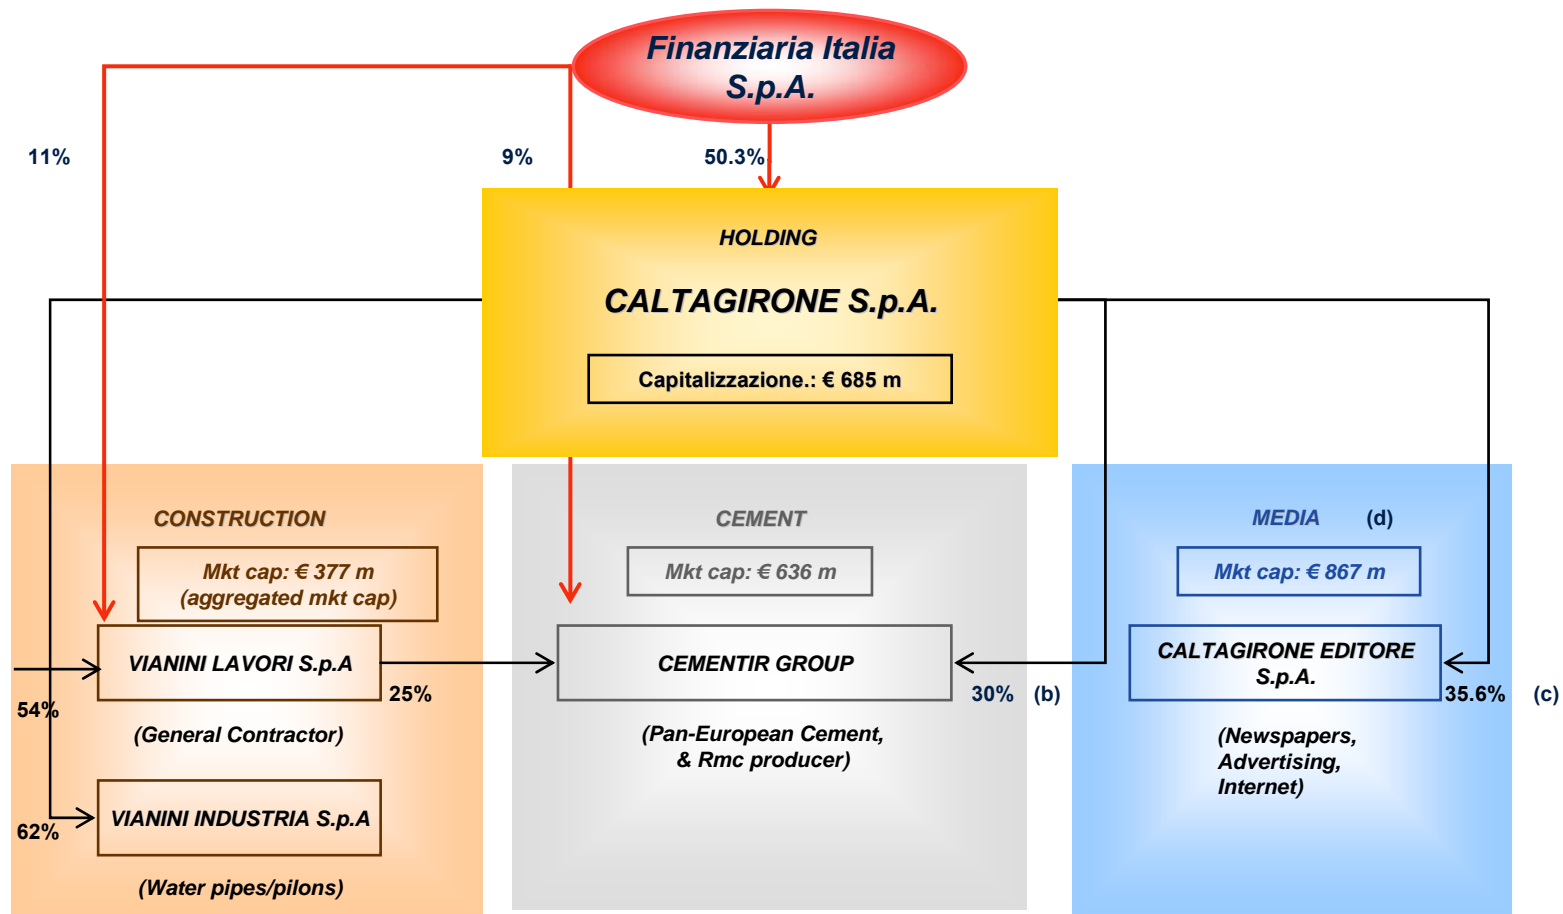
Finanziaria Italia S.p.A.

11%

9%

50.3%

HOLDING

CALTAGIRONE S.p.A.

Capitalizzazione.: € 685 m

CONSTRUCTION

Mkt cap: € 377 m
(aggregated mkt cap)

VIANINI LAVORI S.p.A

25%

54%

(General Contractor)

62%

VIANINI INDUSTRIA S.p.A

(Water pipes/pilons)

CEMENT

Mkt cap: € 636 m

CEMENTIR GROUP

30% (b)

(Pan-European Cement, & Rmc producer)

MEDIA (d)

Mkt cap: € 867 m

CALTAGIRONE EDITORE S.p.A.

35.6% (c)

(Newspapers, Advertising, Internet)